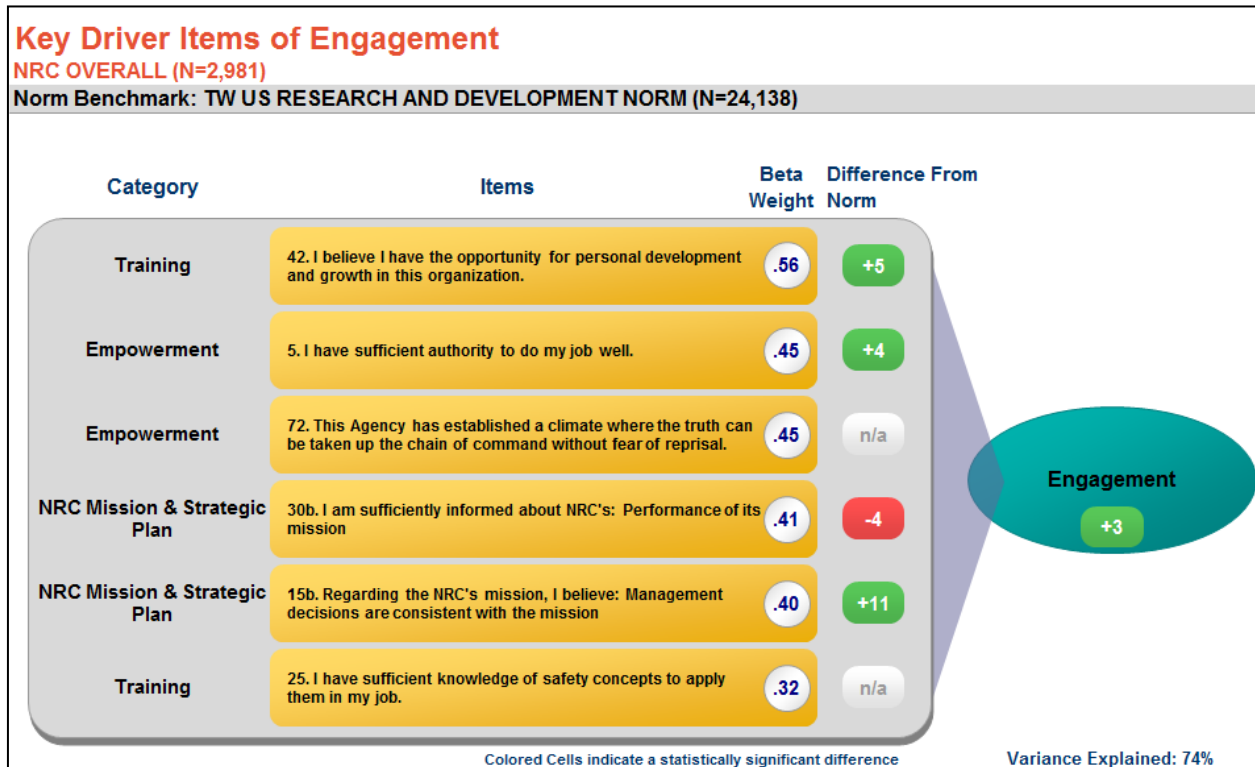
Key Driver Items of Engagement
NRC OVERALL (N=2,981)
Norm Benchmark: TW US RESEARCH AND DEVELOPMENT NORM (N=24,138)

| Category | Items | Beta Weight | Difference From Norm |
|---|---|---|---|
| Training | 42. I believe I have the opportunity for personal development and growth in this organization. | .56 | +5 |
| Empowerment | 5. I have sufficient authority to do my job well. | .45 | +4 |
| Empowerment | 72. This Agency has established a climate where the truth can be taken up the chain of command without fear of reprisal. | .45 | n/a |
| NRC Mission & Strategic Plan | 30b. I am sufficiently informed about NRC's: Performance of its mission | .41 | -4 |
| NRC Mission & Strategic Plan | 15b. Regarding the NRC's mission, I believe: Management decisions are consistent with the mission | .40 | +11 |
| Training | 25. I have sufficient knowledge of safety concepts to apply them in my job. | .32 | n/a |

Engagement
+3

Colored Cells indicate a statistically significant difference

Variance Explained: 74%